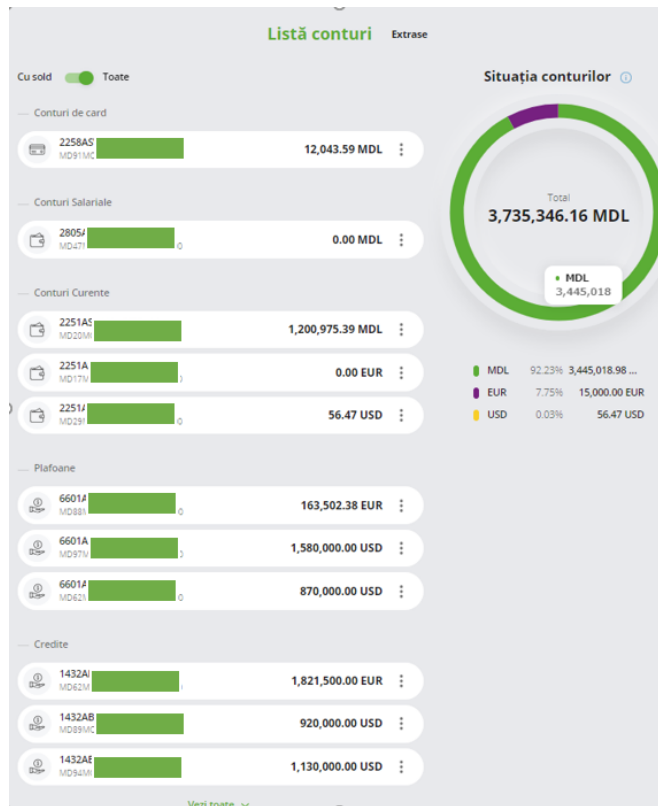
Listă conturi

Extrase

Cu sold Toate

Conturi de card

2258AS
MD91MC

12,043.59 MDL

Conturi Salariale

2805A
MD47I

0.00 MDL

Conturi Curente

2251AS
MD20M

1,200,975.39 MDL

2251A
MD17M

0.00 EUR

2251A
MD29I

56.47 USD

Plafoane

6601A
MD88M

163,502.38 EUR

6601A
MD97M

1,580,000.00 USD

6601A
MD62M

870,000.00 USD

Credite

1432AI
MD62M

1,821,500.00 EUR

1432AB
MD89MC

920,000.00 USD

1432AE
MD94M

1,130,000.00 USD

Vezi toate

Situația conturilor

Total
3,735,346.16 MDL

MDL
3,445,018

| | | |
|---|---|---|
| MDL | 92.23% | 3,445,018.98 ... |
| EUR | 7.75% | 15,000.00 EUR |
| USD | 0.03% | 56.47 USD |